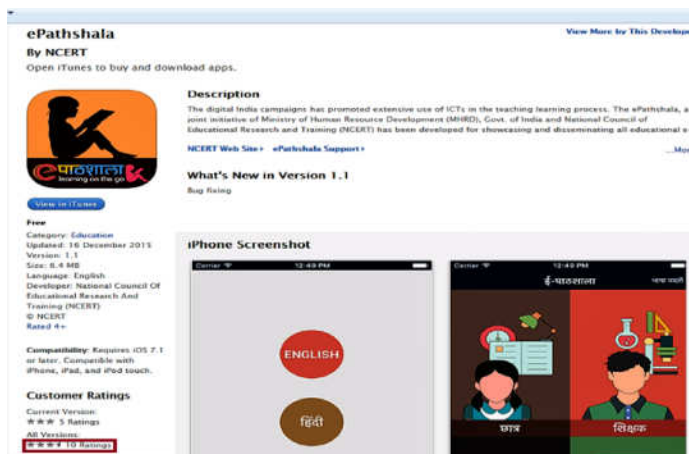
ePathshala

By NCERT

Open iTunes to buy and download apps.

View More by This Develop

ePathshala learning on the go

View in iTunes

Free
Category: Education
Updated: 16 December 2015
Version: 1.1
Size: 6.4 MB
Language: English
Developer: National Council Of Educational Research And Training (NCERT)
© NCERT
Rated 4+

Compatibility: Requires iOS 7.1 or later. Compatible with iPhone, iPad, and iPod touch.

Customer Ratings

Current Version:
★★★ 5 Ratings

All Versions:
★★★★ 10 Ratings

Description

The digital India campaigns has promoted extensive use of ICTs in the teaching learning process. The ePathshala, a joint initiative of Ministry of Human Resource Development (MHRD), Govt. of India and National Council of Educational Research and Training (NCERT) has been developed for showcasing and disseminating all educational e

NCERT Web Site › ePathshala Support ›

...Mo

What's New in Version 1.1

Bug fixing

iPhone Screenshot

Carrier 12:49 PM

ENGLISH

हिंदी

Carrier 12:49 PM

ई-पाठशाला

भाषा बदलें

छात्र

शिक्षक